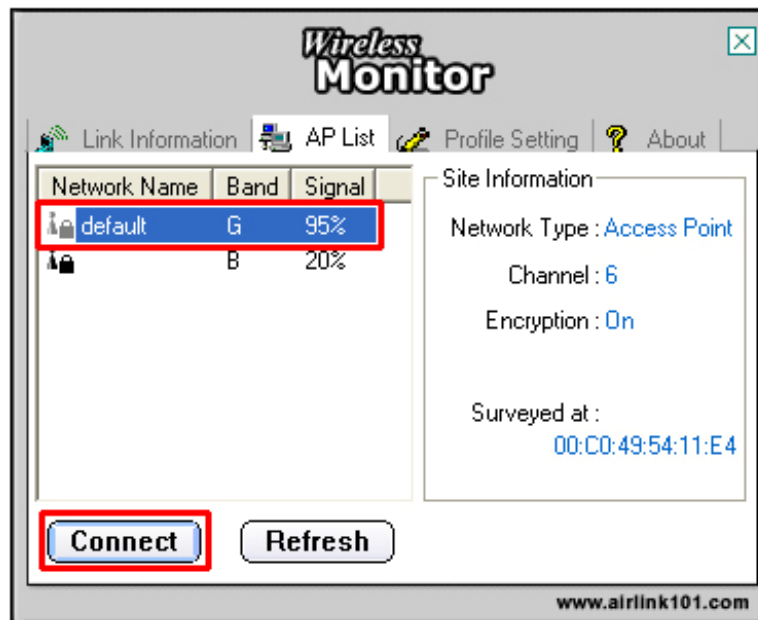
Wireless
Monitor

Link Information | AP List | Profile Setting | About

| Network Name | Band | Signal |
|---|---|---|
| default | G | 95% |
| | B | 20% |

Site Information
Network Type : Access Point
Channel : 6
Encryption : On
Surveyed at :
00:C0:49:54:11:E4

Connect
Refresh

www.airlink101.com